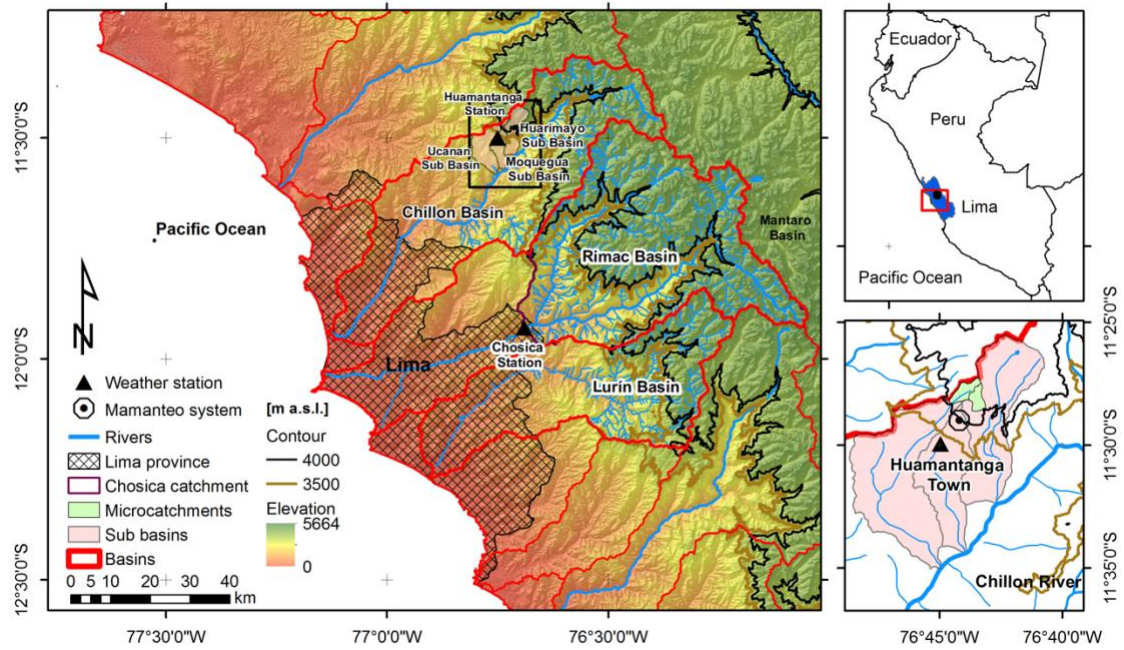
11°30'0"S

12°0'0"S

12°30'0"S

Huamantanga Station

Huarimayo Sub Basin

Ucanan Sub Basin

Moquegua Sub Basin

Chillon Basin

Pacific Ocean

Rimac Basin

Mantaro Basin

N

Chosica Station

Lima

Lurin Basin

Weather station

Mamanteo system

Rivers

Lima province

Chosica catchment

Microcatchments

Sub basins

Basins

[m a.s.l.]

Contour

4000

3500

Elevation

5664

0

0 5 10 20 30 40 km

77°30'0"W

77°0'0"W

76°30'0"W

Ecuador

Peru

Lima

Pacific Ocean

11°25'0"S

11°30'0"S

11°35'0"S

Huamantanga Town

Chillon River

76°45'0"W

76°40'0"W